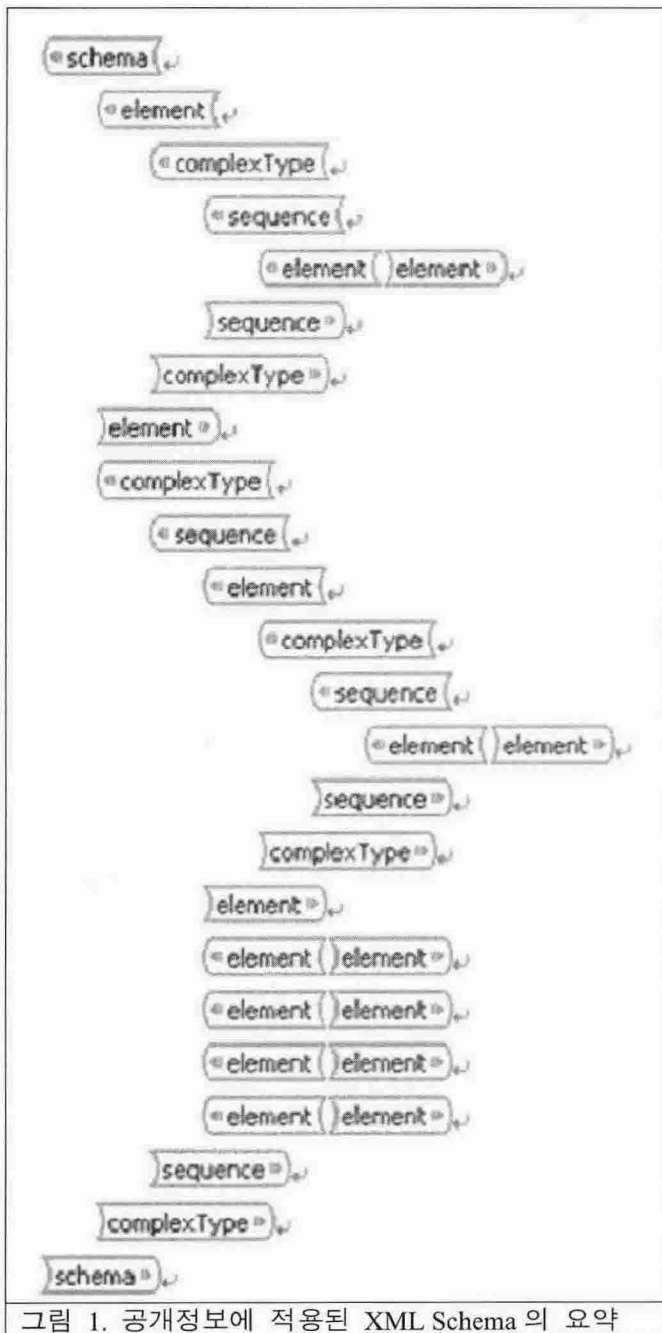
schema
element
complexType
sequence
element element
sequence
complexType
element
complexType
sequence
element
complexType
sequence
element element
sequence
complexType
element
element element
element element
element element
element element
sequence
complexType
schema

그림 1. 공개정보에 적용된 XML Schema 의 요약